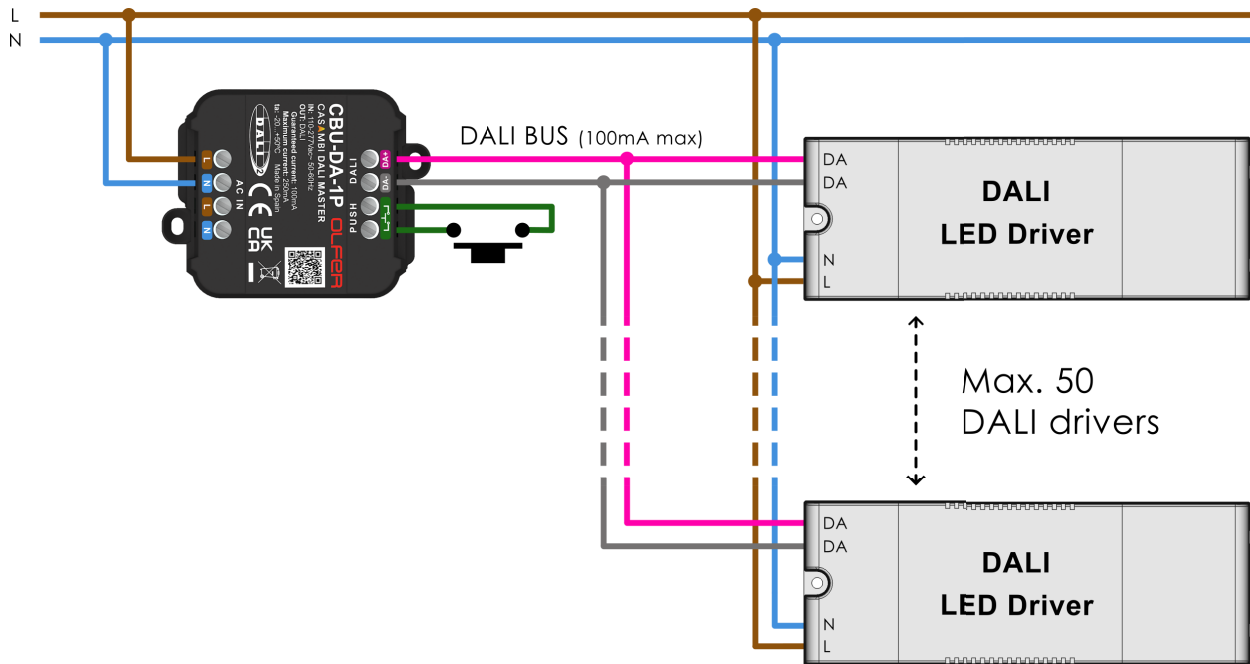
L
N

CBU-DA-1P
CASAMBI DALI MASTER
IN: 110-277Vac~ 50-60Hz
OUT: DALI
Guaranteed current: 100mA
Maximum current: 250mA
ta: -20...+50°C
Made in Spain
OLFER
DALI 2
CE
UK CA
L
N
L
N
AC IN
DA+
DA-
DALI
PUSH

DALI BUS (100mA max)

DA
DA
DALI
LED Driver
N
L

Max. 50
DALI drivers

DA
DA
DALI
LED Driver
N
L